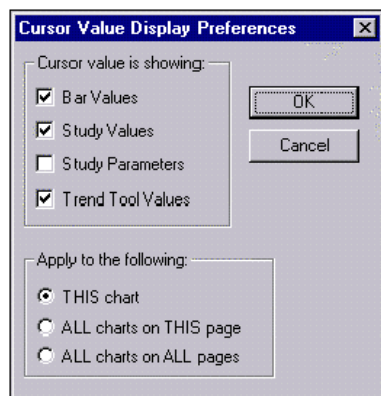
Cursor Value Display Preferences

Cursor value is showing:

Bar Values

Study Values

Study Parameters

Trend Tool Values

OK

Cancel

Apply to the following:

THIS chart

ALL charts on THIS page

ALL charts on ALL pages